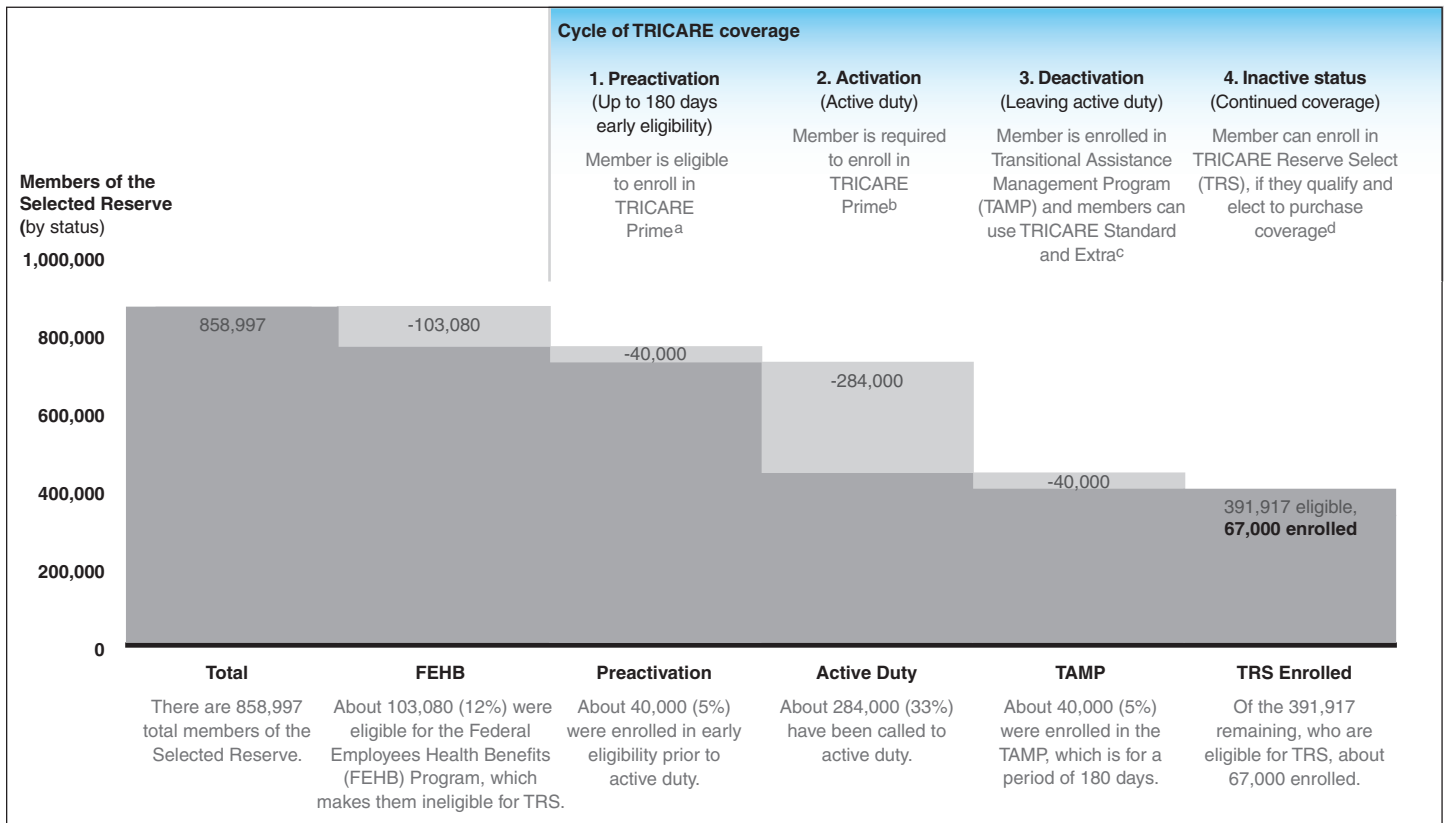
Cycle of TRICARE coverage

1. Preactivation
(Up to 180 days early eligibility)
Member is eligible to enroll in TRICARE Prime$^{a}$

2. Activation
(Active duty)
Member is required to enroll in TRICARE Prime$^{b}$

3. Deactivation
(Leaving active duty)
Member is enrolled in Transitional Assistance Management Program (TAMP) and members can use TRICARE Standard and Extra$^{c}$

4. Inactive status
(Continued coverage)
Member can enroll in TRICARE Reserve Select (TRS), if they qualify and elect to purchase coverage$^{d}$

Members of the Selected Reserve (by status)

1,000,000
800,000
600,000
400,000
200,000
0

858,997
-103,080
-40,000
-284,000
-40,000
391,917 eligible, **67,000 enrolled**

**Total**
There are 858,997 total members of the Selected Reserve.

**FEHB**
About 103,080 (12%) were eligible for the Federal Employees Health Benefits (FEHB) Program, which makes them ineligible for TRS.

**Preactivation**
About 40,000 (5%) were enrolled in early eligibility prior to active duty.

**Active Duty**
About 284,000 (33%) have been called to active duty.

**TAMP**
About 40,000 (5%) were enrolled in the TAMP, which is for a period of 180 days.

**TRS Enrolled**
Of the 391,917 remaining, who are eligible for TRS, about 67,000 enrolled.